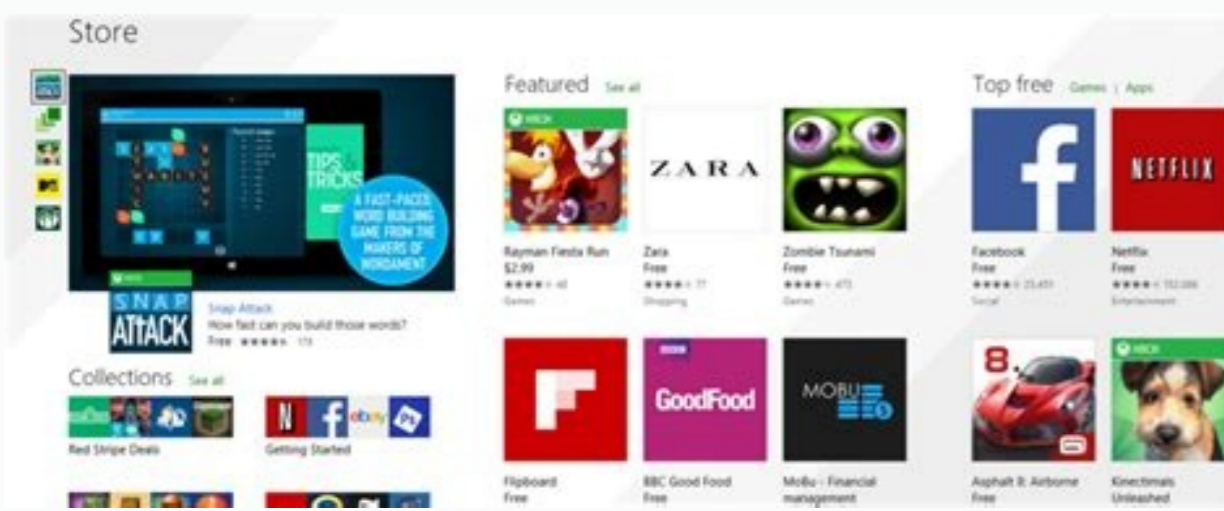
Store

TIPS TRICKS

A FAST-PACED WORD BUILDING GAME FROM THE MAKERS OF WORDAMENT

XBOX

SNAP ATTACK

Snap Attack
How fast can you build those words?
Free ★★★★★ 179

Collections See all

Red Stripe Deals

Getting Started

Featured See all

XBOX

ZARA

Rayman Fiesta Run
$2.99
★★★★☆ 40
Games

Zara
Free
★★★★☆ 77
Shopping

Zombie Tsunami
Free
★★★★☆ 473
Games

Flipboard
Free

BBC GoodFood

BBC Good Food
Free

MOBU

MoBu - Financial management

Top free Games | Apps

NETFLIX

Facebook
Free
★★★★☆ 25,451
Social

Netflix
Free
★★★★☆ 152,086
Entertainment

8

XBOX

Asphalt 8: Airborne
Free

Kinectimals Unleashed